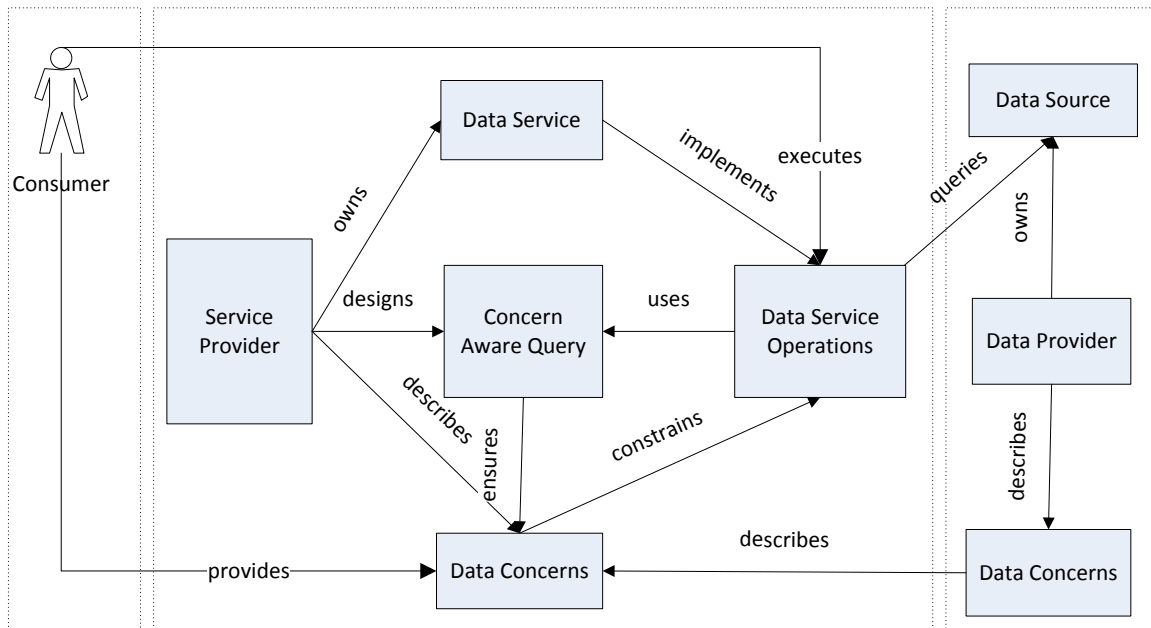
Consumer

Data Service

implements

executes

owns

Service Provider

designs

Concern Aware Query

uses

Data Service Operations

describes

ensures

constrains

Data Concerns

provides

queries

Data Source

owns

Data Provider

describes

describes

Data Concerns